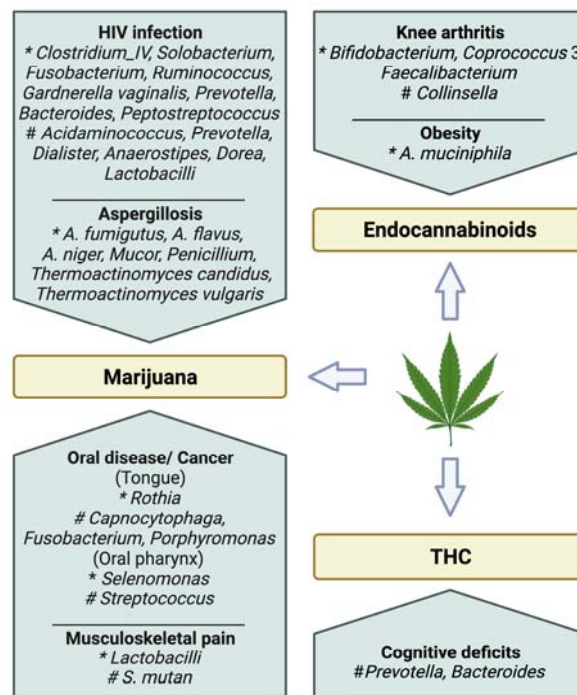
HIV infection
* Clostridium_IV, Solobacterium, Fusobacterium, Ruminococcus, Gardnerella vaginalis, Prevotella, Bacteroides, Peptostreptococcus
# Acidaminococcus, Prevotella, Dialister, Anaerostipes, Dorea, Lactobacilli

Aspergillosis
* A. fumigutus, A. flavus, A. niger, Mucor, Penicillium, Thermoactinomyces candidus, Thermoactinomyces vulgaris

Knee arthritis
* Bifidobacterium, Coprococcus 3, Faecalibacterium
# Collinsella

Obesity
* A. muciniphila

Endocannabinoids

Marijuana

Oral disease/ Cancer
(Tongue)
* Rothia
# Capnocytophaga, Fusobacterium, Porphyromonas
(Oral pharynx)
* Selenomonas
# Streptococcus

Musculoskeletal pain
* Lactobacilli
# S. mutan

THC

Cognitive deficits
#Prevotella, Bacteroides